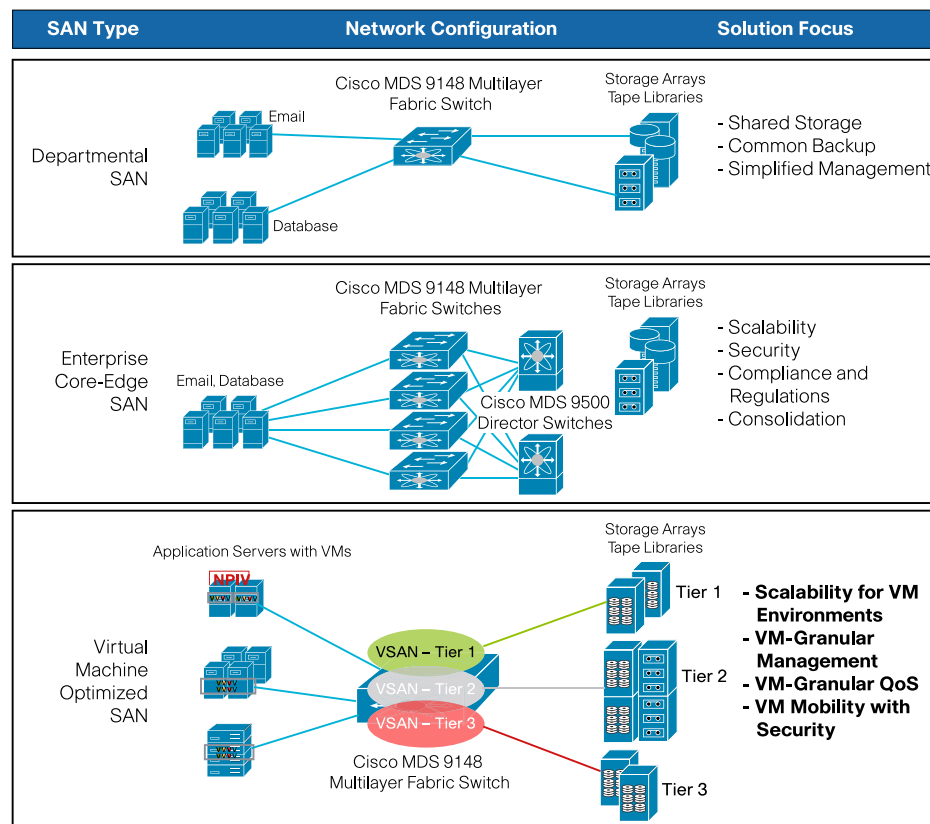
SAN Type | Network Configuration | Solution Focus

Departmental SAN

Email

Database

Cisco MDS 9148 Multilayer Fabric Switch

Storage Arrays Tape Libraries

- Shared Storage
- Common Backup
- Simplified Management

Enterprise Core-Edge SAN

Email, Database

Cisco MDS 9148 Multilayer Fabric Switches

Cisco MDS 9500 Director Switches

Storage Arrays Tape Libraries

- Scalability
- Security
- Compliance and Regulations
- Consolidation

Virtual Machine Optimized SAN

Application Servers with VMs

NPIV

VSAN – Tier 1

VSAN – Tier 2

VSAN – Tier 3

Cisco MDS 9148 Multilayer Fabric Switch

Storage Arrays Tape Libraries

Tier 1

Tier 2

Tier 3

- Scalability for VM Environments
- VM-Granular Management
- VM-Granular QoS
- VM Mobility with Security